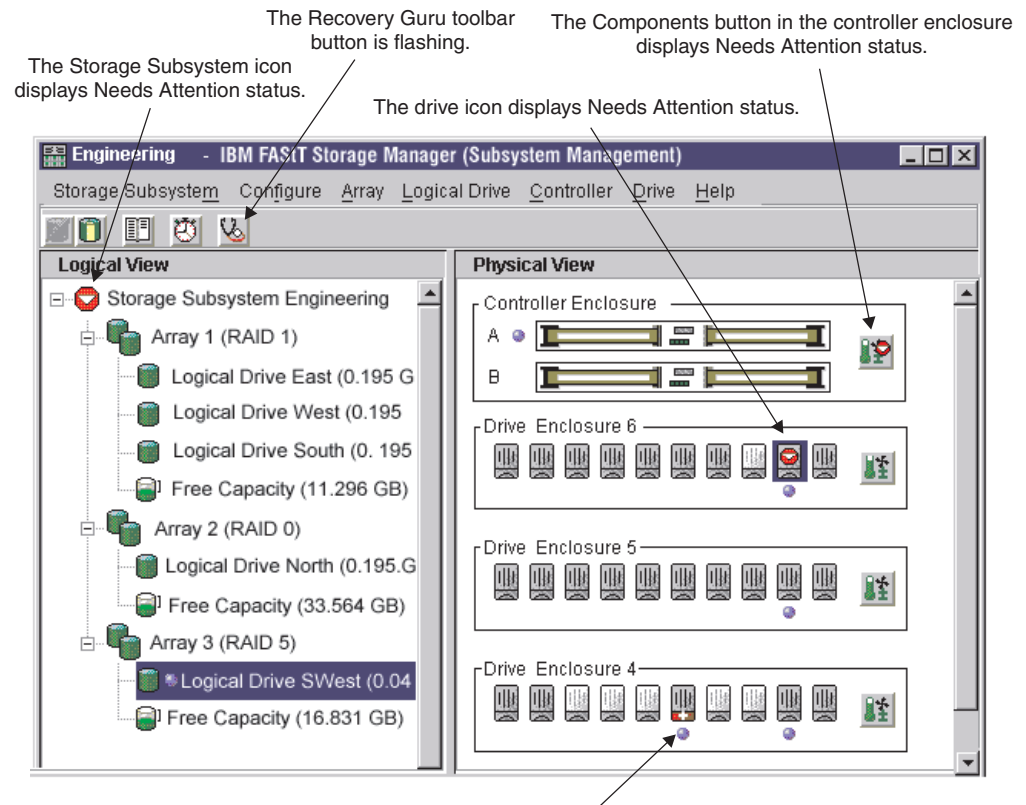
The Recovery Guru toolbar button is flashing.

The Components button in the controller enclosure displays Needs Attention status.

The Storage Subsystem icon displays Needs Attention status.

The drive icon displays Needs Attention status.

Engineering - IBM FAStT Storage Manager (Subsystem Management)

Storage Subsystem Configure Array Logical Drive Controller Drive Help

Logical View

Storage Subsystem Engineering

Array 1 (RAID 1)

Logical Drive East (0.195 G

Logical Drive West (0.195

Logical Drive South (0. 195

Free Capacity (11.296 GB)

Array 2 (RAID 0)

Logical Drive North (0.195.G

Free Capacity (33.564 GB)

Array 3 (RAID 5)

Logical Drive SWest (0.04

Free Capacity (16.831 GB)

Physical View

Controller Enclosure

A

B

Drive Enclosure 6

Drive Enclosure 5

Drive Enclosure 4